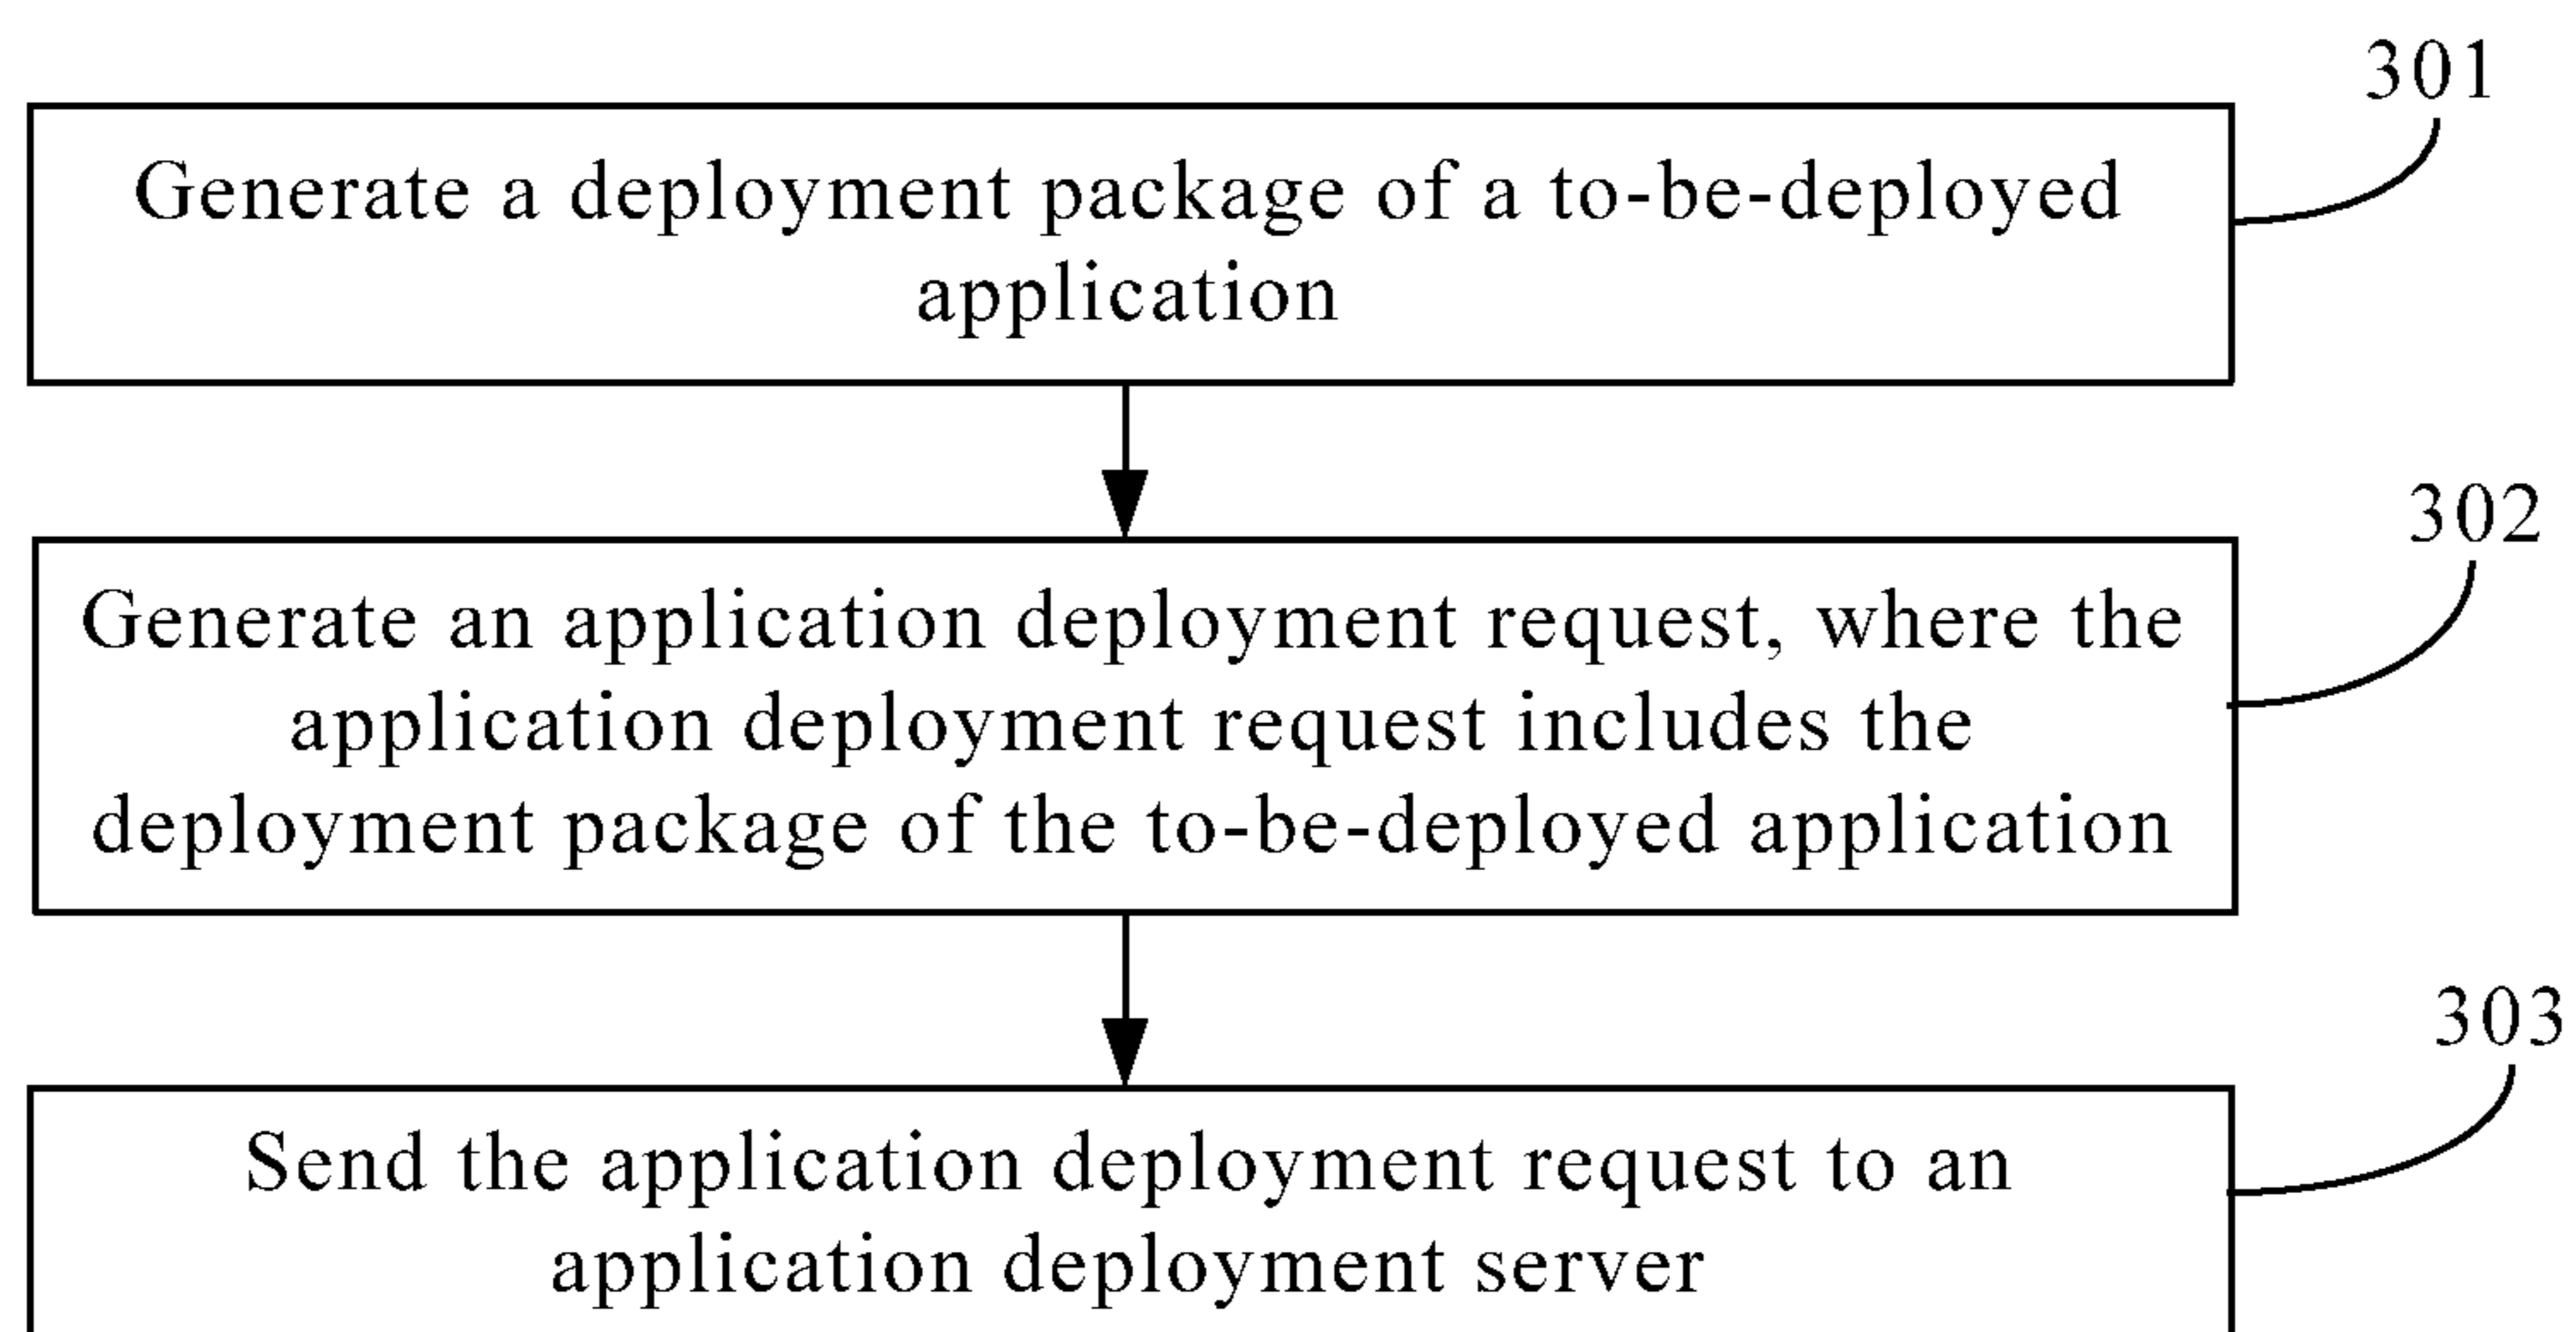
301

Generate a deployment package of a to-be-deployed application

302

Generate an application deployment request, where the application deployment request includes the deployment package of the to-be-deployed application

303

Send the application deployment request to an application deployment server